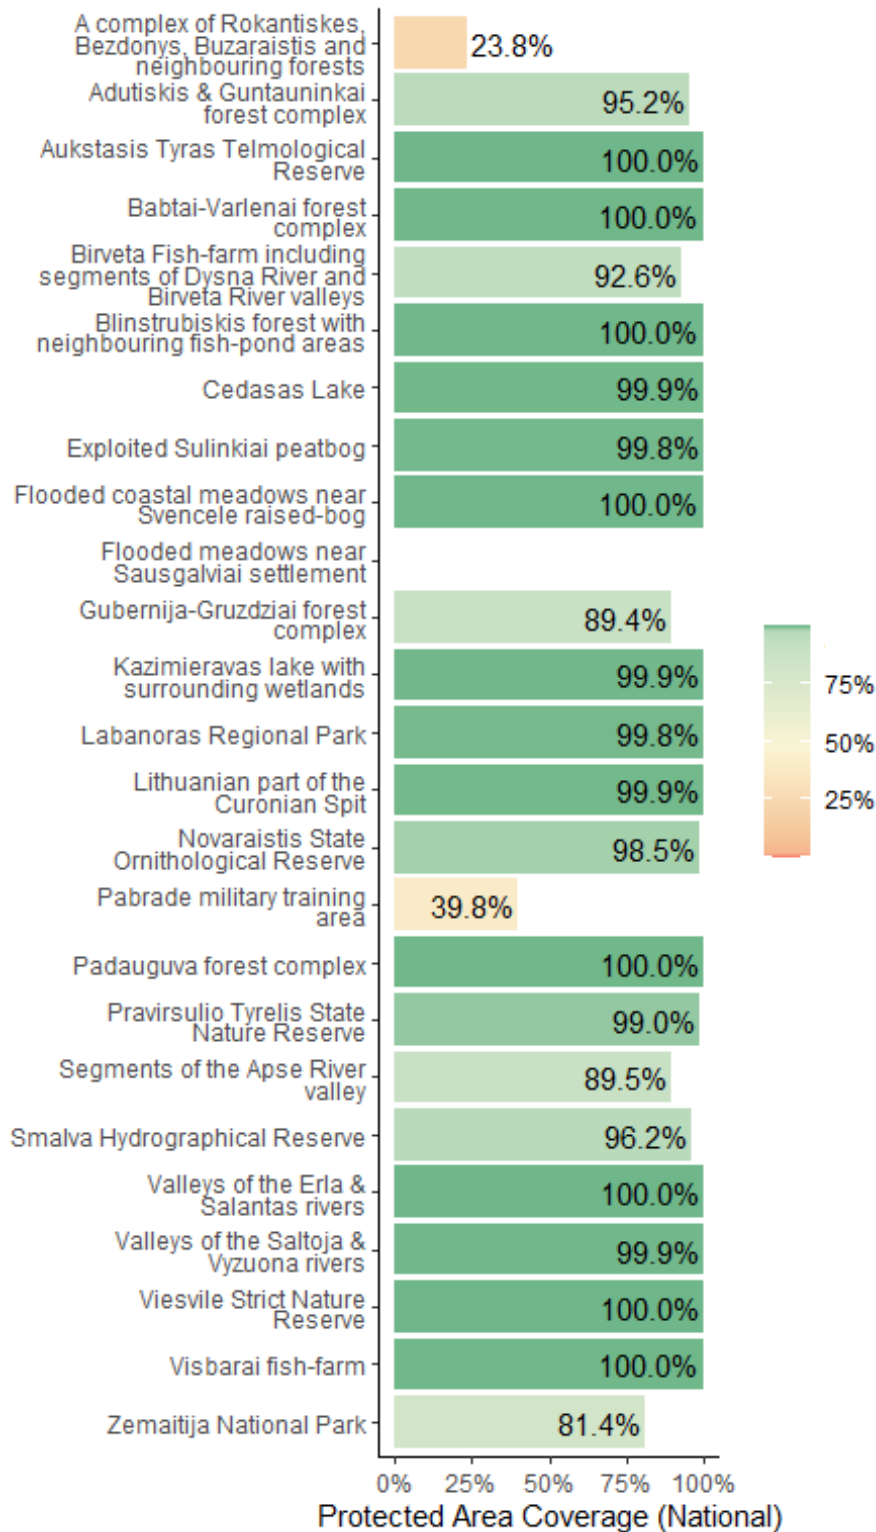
A complex of Rokantiskes, Bezdonys, Buzaraistis and neighbouring forests 23.8%
Adutiskis & Guntauninkai forest complex 95.2%
Aukstasis Tyras Telmological Reserve 100.0%
Babtai-Varlenai forest complex 100.0%
Birveta Fish-farm including segments of Dysna River and Birveta River valleys 92.6%
Blinstrubiskis forest with neighbouring fish-pond areas 100.0%
Cedasas Lake 99.9%
Exploited Sulinkiai peatbog 99.8%
Flooded coastal meadows near Svencele raised-bog 100.0%
Flooded meadows near Sausgalviai settlement
Gubernija-Gruzdziai forest complex 89.4%
Kazimieravas lake with surrounding wetlands 99.9%
Labanoras Regional Park 99.8%
Lithuanian part of the Curonian Spit 99.9%
Novaraistis State Ornithological Reserve 98.5%
Pabrade military training area 39.8%
Padauguva forest complex 100.0%
Pravirsulio Tyrelis State Nature Reserve 99.0%
Segments of the Apse River valley 89.5%
Smalva Hydrographical Reserve 96.2%
Valleys of the Erla & Salantas rivers 100.0%
Valleys of the Saltoja & Vyzuona rivers 99.9%
Viesvile Strict Nature Reserve 100.0%
Visbarai fish-farm 100.0%
Zemaitija National Park 81.4%

75%
50%
25%

0% 25% 50% 75% 100%
Protected Area Coverage (National)